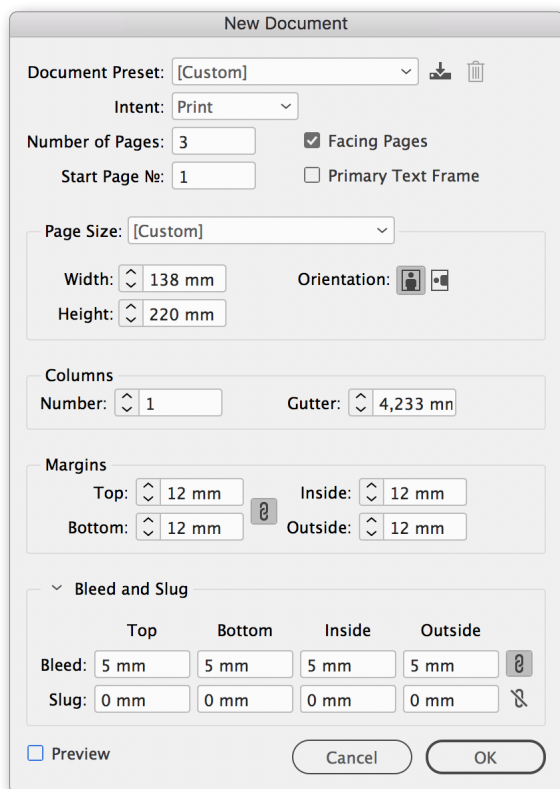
New Document

Document Preset: [Custom]

Intent: Print

Number of Pages: 3

Facing Pages

Start Page №: 1

Primary Text Frame

Page Size: [Custom]

Width: 138 mm

Height: 220 mm

Orientation:

Columns

Number: 1

Gutter: 4,233 mn

Margins

Top: 12 mm

Bottom: 12 mm

Inside: 12 mm

Outside: 12 mm

Bleed and Slug

| | Top | Bottom | Inside | Outside |
|---|---|---|---|---|
| Bleed: | 5 mm | 5 mm | 5 mm | 5 mm |
| Slug: | 0 mm | 0 mm | 0 mm | 0 mm |

Preview

Cancel

OK